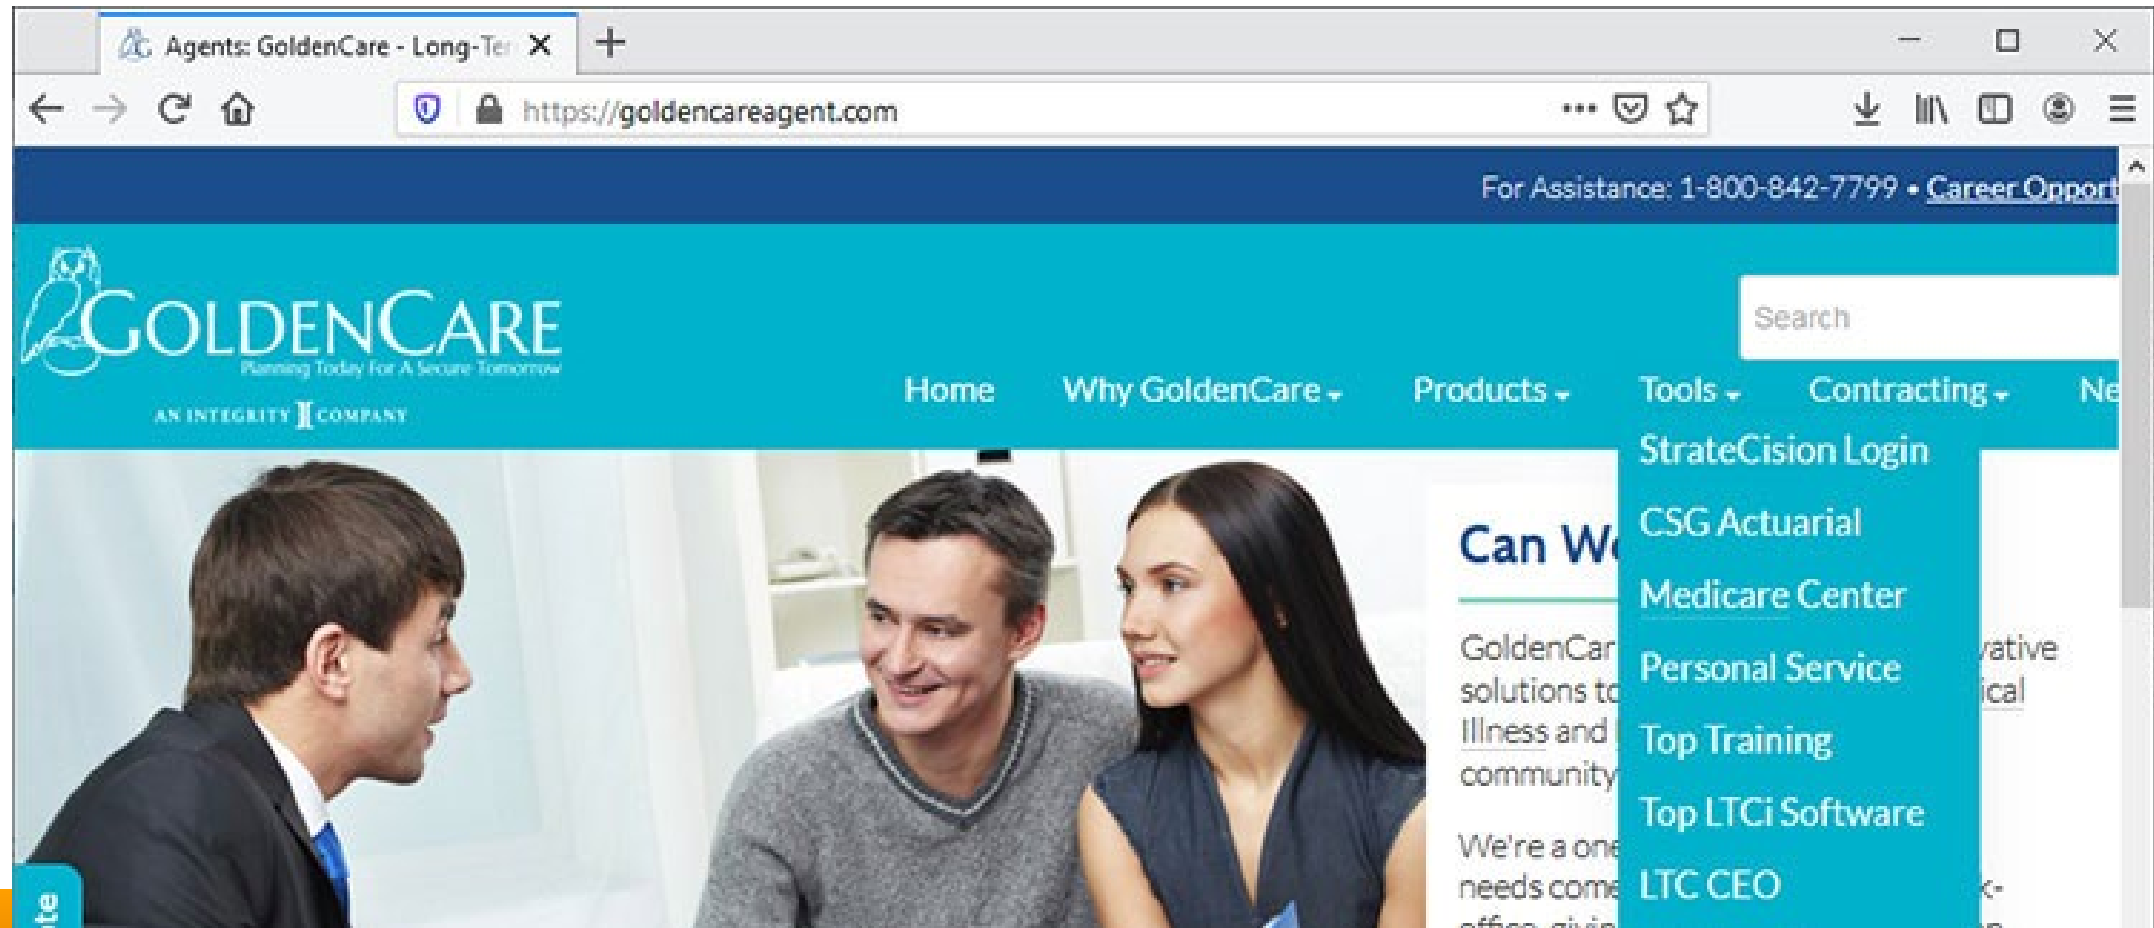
Agents: GoldenCare - Long-Te

https://goldencareagent.com

For Assistance: 1-800-842-7799 • Career Opport

GOLDENCARE
Planning Today For A Secure Tomorrow
AN INTEGRITY COMPANY

Search

Home Why GoldenCare Products Tools Contracting Ne

StrateCision Login
CSG Actuarial
Medicare Center
Personal Service
Top Training
Top LTCi Software
LTC CEO

Can W

GoldenCar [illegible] vative solutions to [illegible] ical Illness and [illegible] community

We're a one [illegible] needs come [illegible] x-

te